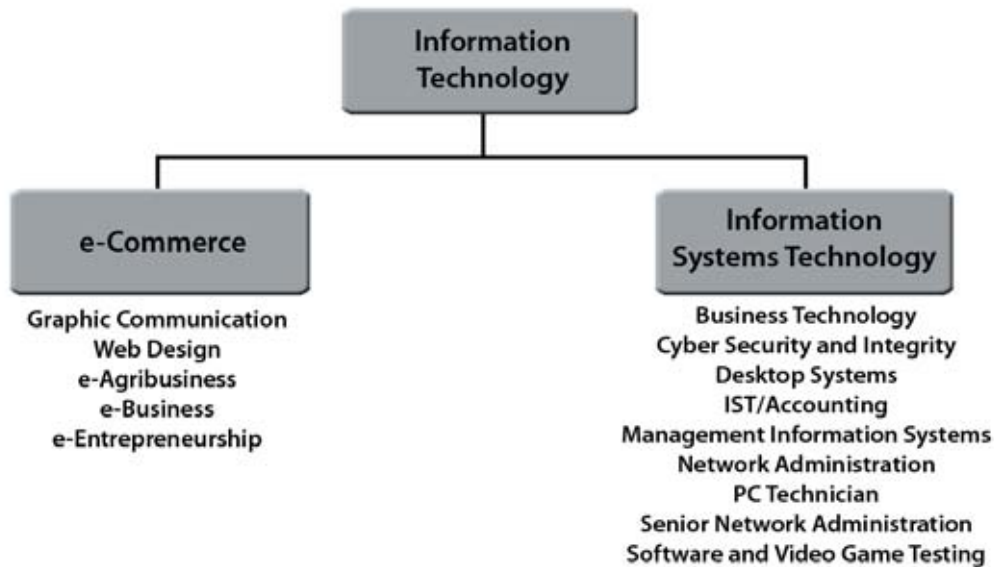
Information Technology

e-Commerce

Graphic Communication
Web Design
e-Agribusiness
e-Business
e-Entrepreneurship

Information Systems Technology

Business Technology
Cyber Security and Integrity
Desktop Systems
IST/Accounting
Management Information Systems
Network Administration
PC Technician
Senior Network Administration
Software and Video Game Testing